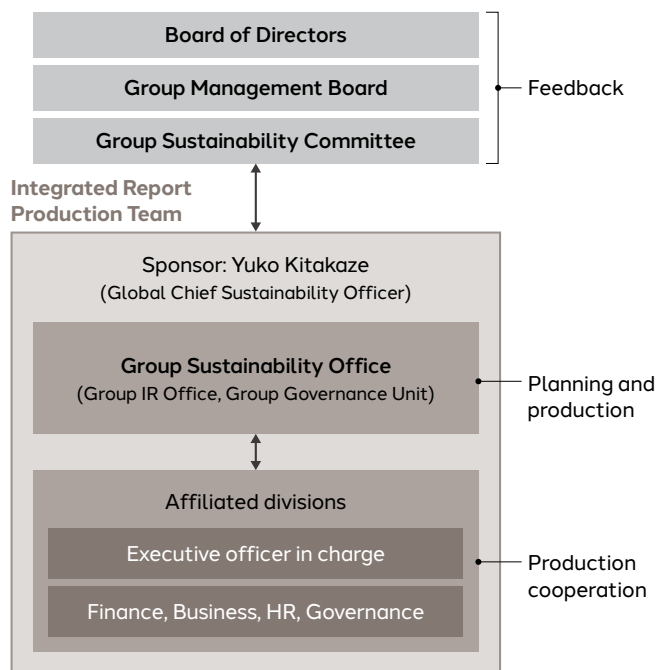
Board of Directors

Group Management Board

Group Sustainability Committee

Feedback

Integrated Report Production Team

Sponsor: Yuko Kitakaze (Global Chief Sustainability Officer)

Group Sustainability Office (Group IR Office, Group Governance Unit)

Planning and production

Affiliated divisions

Executive officer in charge

Finance, Business, HR, Governance

Production cooperation